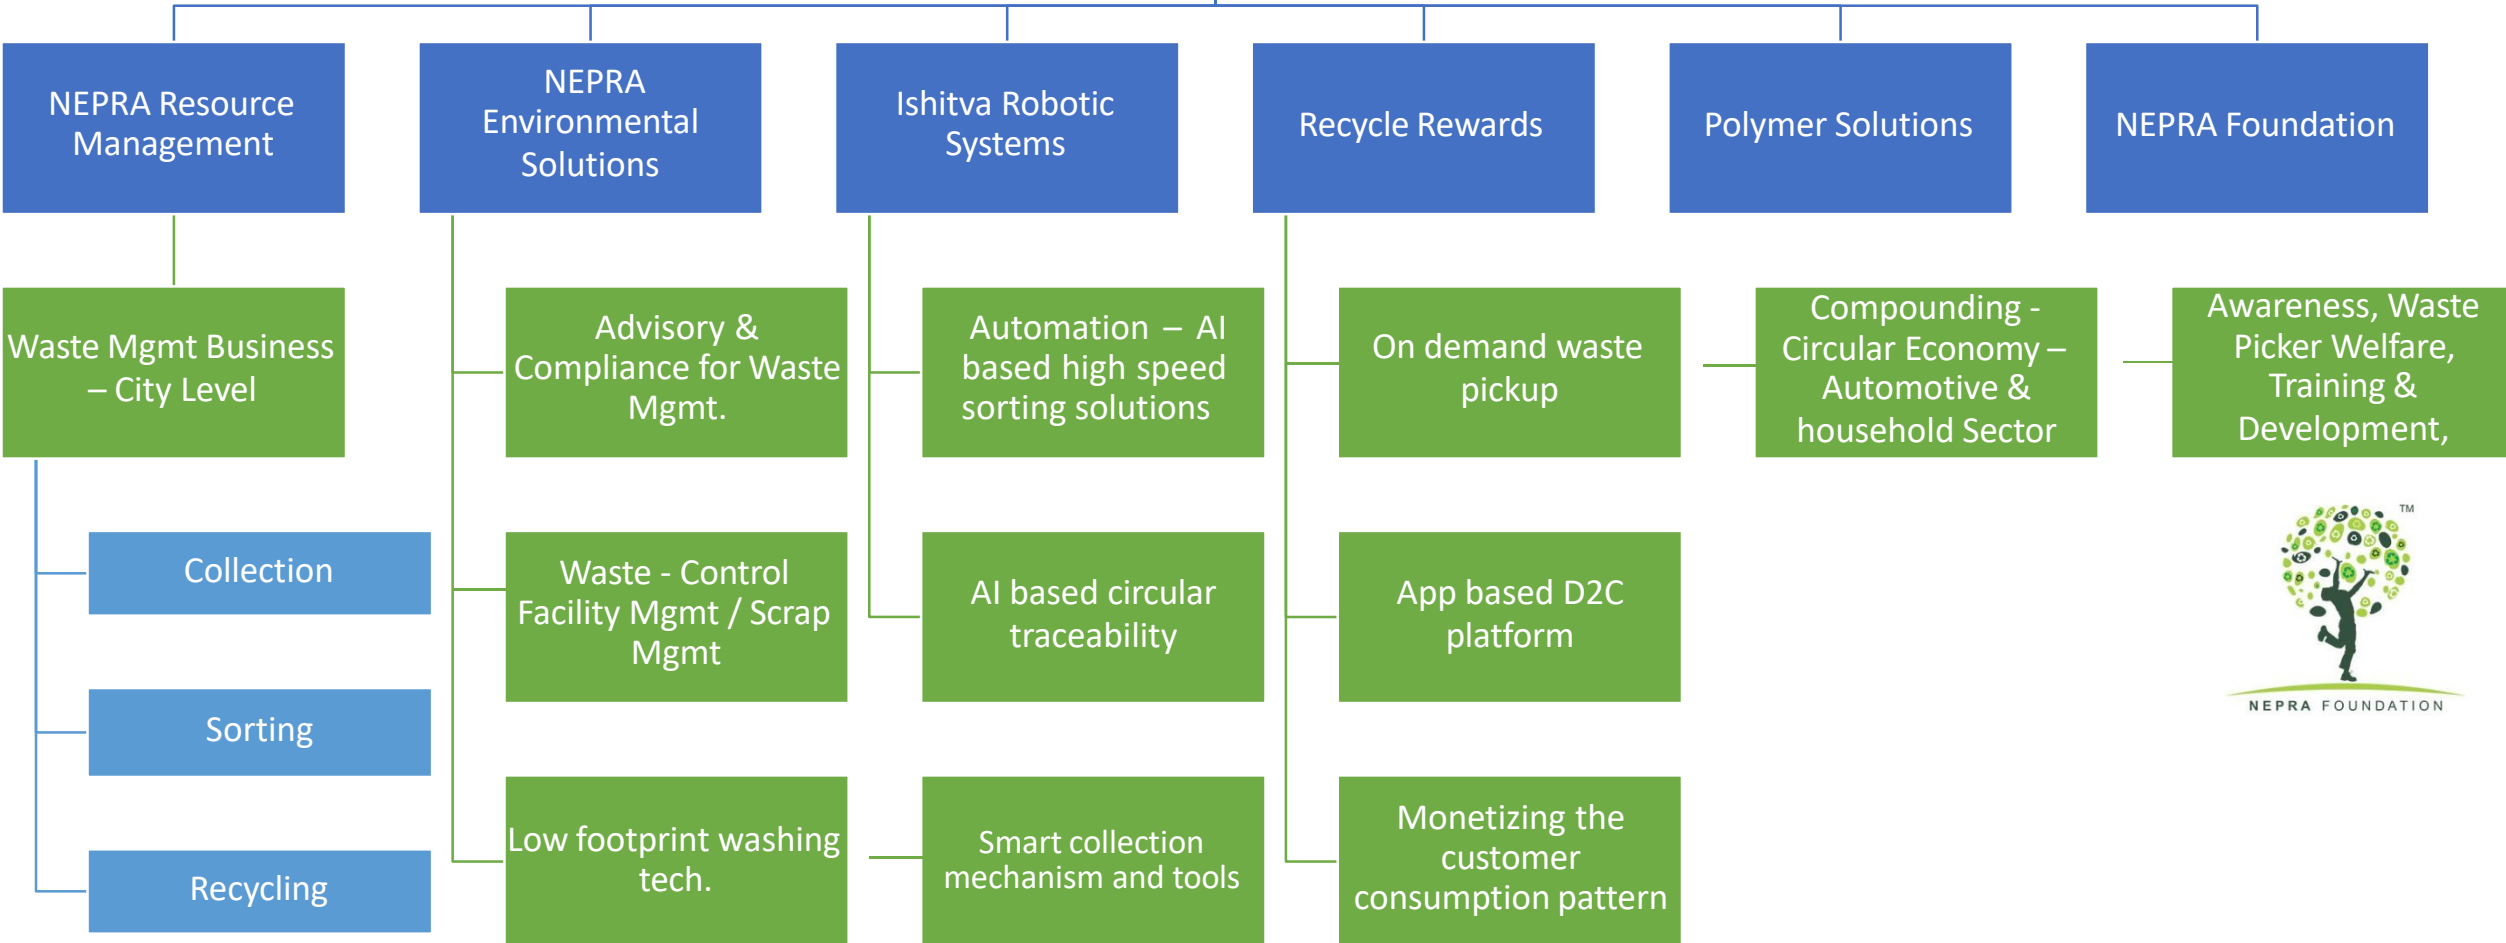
NEPRA Resource Management

NEPRA Environmental Solutions

Ishitva Robotic Systems

Recycle Rewards

Polymer Solutions

NEPRA Foundation

Waste Mgmt Business – City Level

Collection

Sorting

Recycling

Advisory & Compliance for Waste Mgmt.

Waste - Control Facility Mgmt / Scrap Mgmt

Low footprint washing tech.

Automation – AI based high speed sorting solutions

AI based circular traceability

Smart collection mechanism and tools

On demand waste pickup

App based D2C platform

Monetizing the customer consumption pattern

Compounding - Circular Economy – Automotive & household Sector

Awareness, Waste Picker Welfare, Training & Development,

TM

NEPRA FOUNDATION